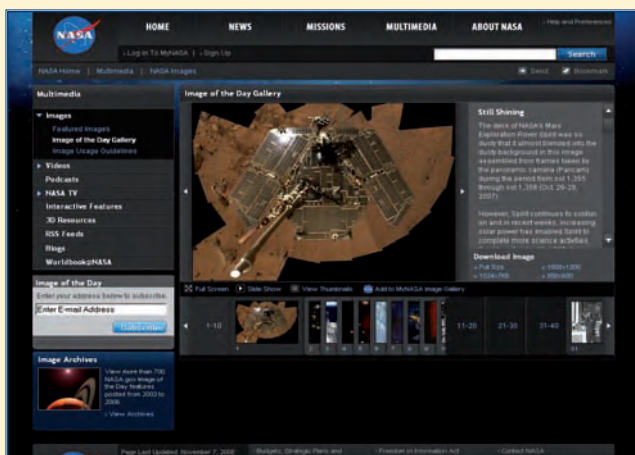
NASA

HOME NEWS MISSIONS MULTIMEDIA ABOUT NASA

Help and Preferences

Log In To MyNASA | Sign Up

Search

NASA Home | Multimedia | NASA Images

Send Bookmark

Multimedia

Images
Featured Images
Image of the Day Gallery
Image Usage Guidelines
Videos
Podcasts
NASA TV
Interactive Features
3D Resources
RSS Feeds
Blogs
Worldbook@NASA

Image of the Day
Enter your address below to subscribe.
Enter E-mail Address
Subscribe

Image Archives
View more than 700 NASA.gov Image of the Day features posted from 2003 to 2006.
View Archives

Image of the Day Gallery

Still Shining

The deck of NASA's Mars Exploration Rover Spirit was so dusty that it almost blended into the dusty background in this image assembled from frames taken by the panoramic camera (Pancam) during the period from sol 1,355 through sol 1,358 (Oct. 26-29, 2007).

However, Spirit continues to soldier on and in recent weeks, increasing solar power has enabled Spirit to complete more science activities.

Download Image
Full Size
1024x768
1600x1200
800x600

Full Screen Slide Show View Thumbnails Add to MyNASA Image Gallery

1-10 11-20 21-30 31-40

Page Last Updated: November 7, 2007

Budgets, Strategic Plans and

Freedom of Information Act

Contact NASA